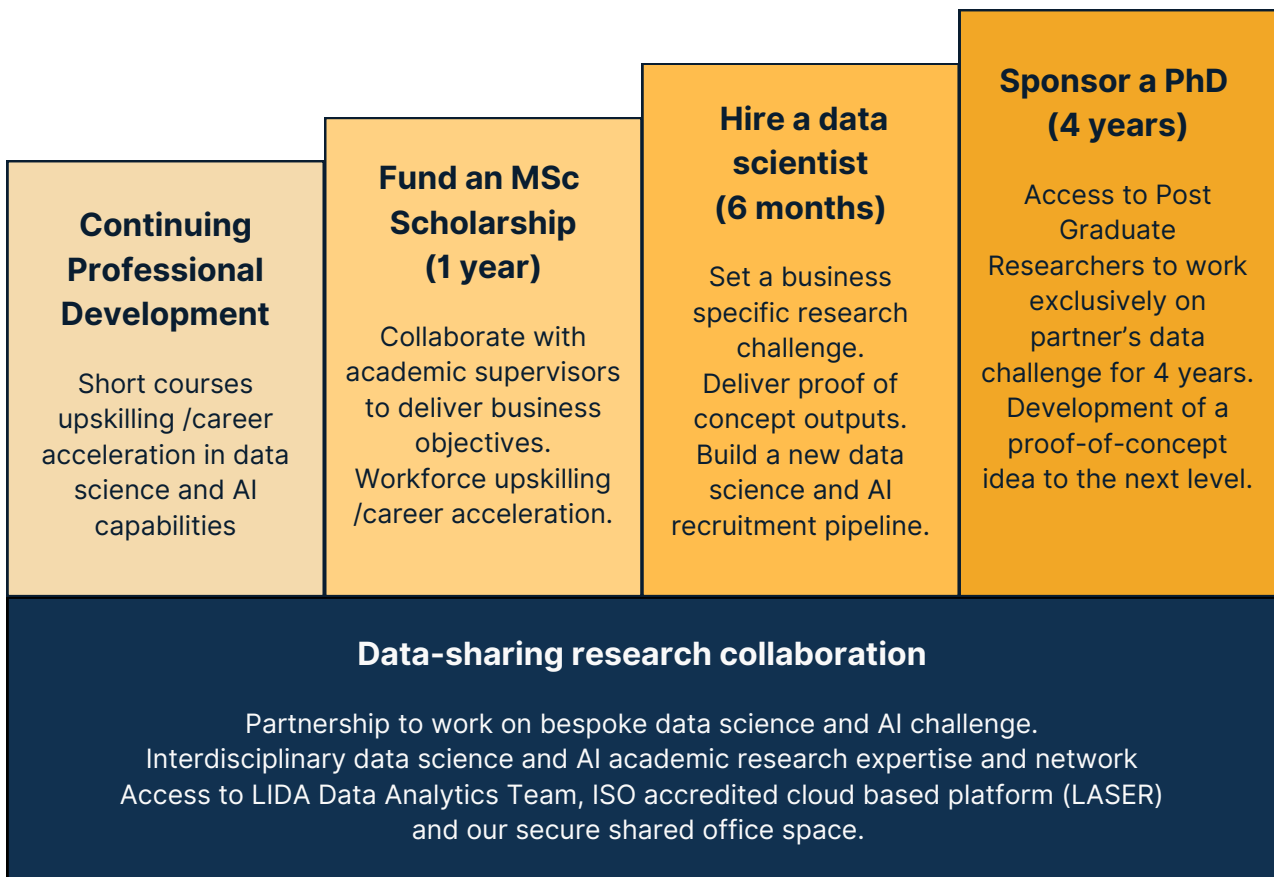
Continuing Professional Development

Short courses upskilling /career acceleration in data science and AI capabilities

Fund an MSc Scholarship (1 year)

Collaborate with academic supervisors to deliver business objectives. Workforce upskilling /career acceleration.

Hire a data scientist (6 months)

Set a business specific research challenge. Deliver proof of concept outputs. Build a new data science and AI recruitment pipeline.

Sponsor a PhD (4 years)

Access to Post Graduate Researchers to work exclusively on partner's data challenge for 4 years. Development of a proof-of-concept idea to the next level.

Data-sharing research collaboration

Partnership to work on bespoke data science and AI challenge.
Interdisciplinary data science and AI academic research expertise and network
Access to LIDA Data Analytics Team, ISO accredited cloud based platform (LASER) and our secure shared office space.